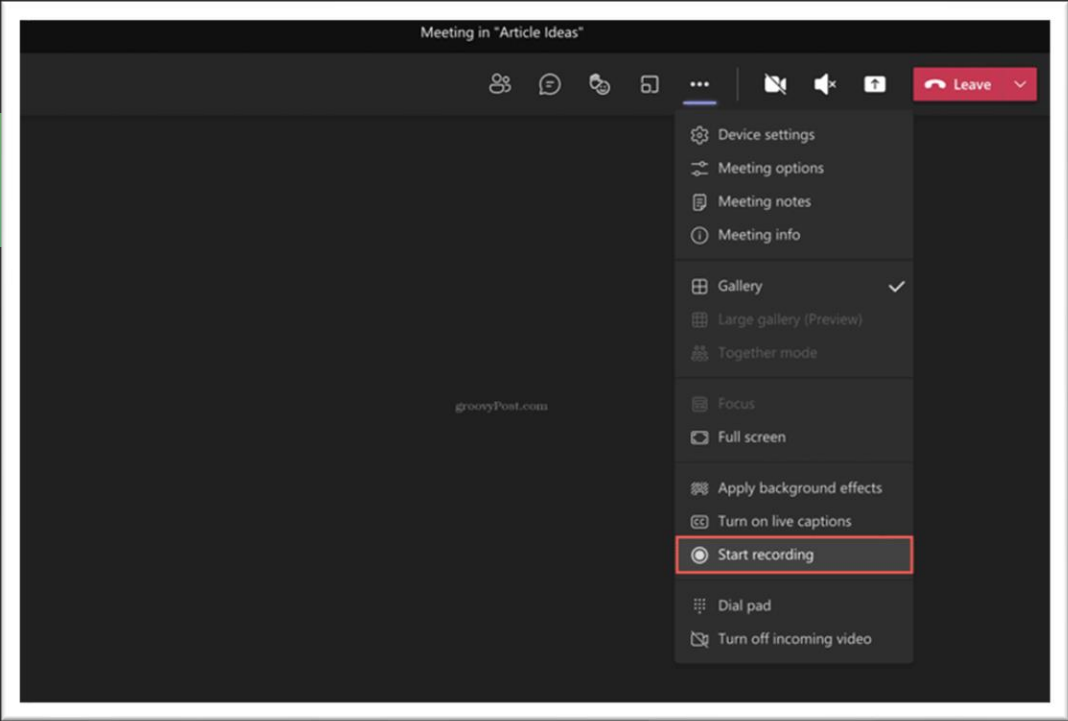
Meeting in "Article Ideas"

Leave

Device settings
Meeting options
Meeting notes
Meeting info

Gallery
Large gallery (Preview)
Together mode

Focus
Full screen

Apply background effects
Turn on live captions
Start recording

Dial pad
Turn off incoming video

groovyPost.com